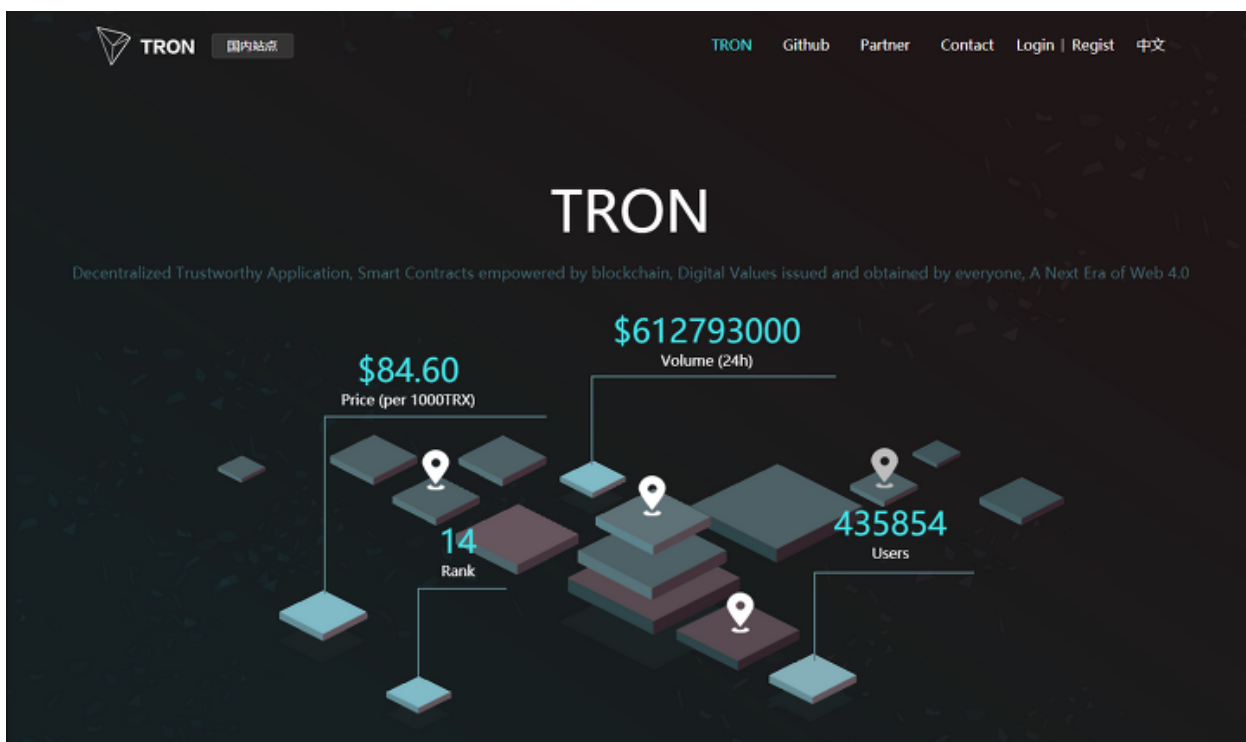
TRON 国内站点

TRON Github Partner Contact Login | Regist 中文

TRON

Decentralized Trustworthy Application, Smart Contracts empowered by blockchain, Digital Values issued and obtained by everyone, A Next Era of Web 4.0

$612793000
Volume (24h)

$84.60
Price (per 1000TRX)

14
Rank

435854
Users